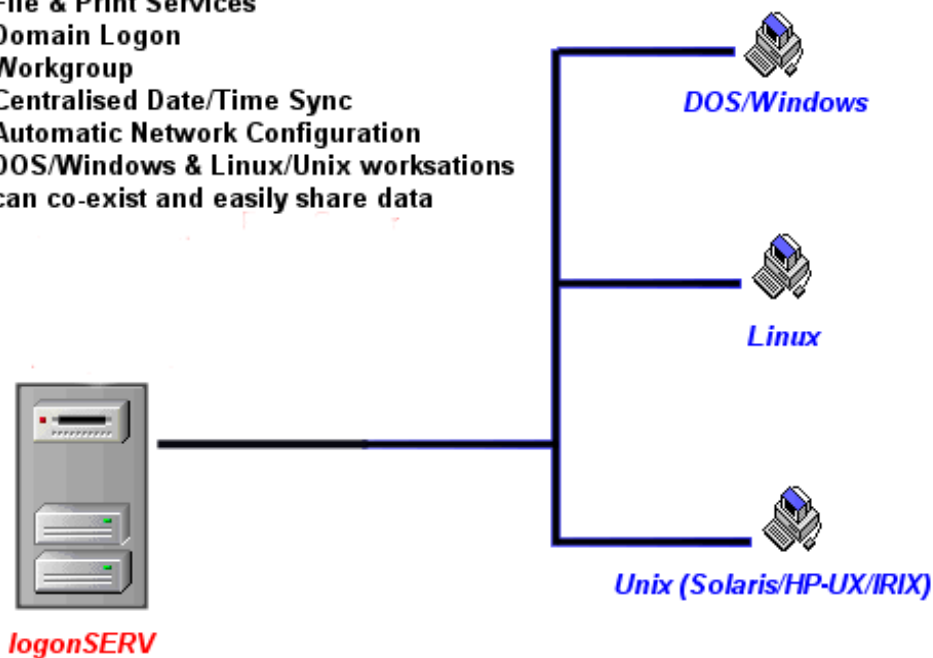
File & Print Services
Domain Logon
Workgroup
Centralised Date/Time Sync
Automatic Network Configuration
DOS/Windows & Linux/Unix worksations can co-exist and easily share data

DOS/Windows

Linux

logonSERV

Unix (Solaris/HP-UX/IRIX)